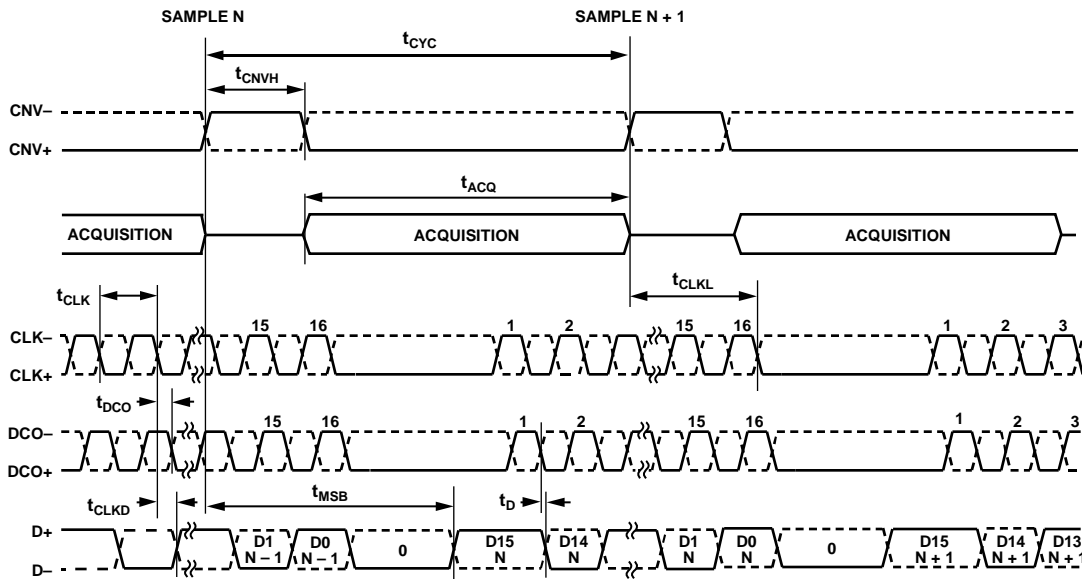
SAMPLE N

SAMPLE N + 1

$t_{CYC}$

$t_{CNVH}$

CNV–

CNV+

$t_{ACQ}$

ACQUISITION

ACQUISITION

ACQUISITION

$t_{CLK}$

$t_{CLKL}$

CLK–

CLK+

15 16 1 2 15 16 1 2 3

$t_{DCO}$

DCO–

DCO+

15 16 1 2 15 16 1 2 3

$t_{CLKD}$

$t_{MSB}$

$t_D$

D+

D–

D1 N – 1

D0 N – 1

0

D15 N

D14 N

D1 N

D0 N

0

D15 N + 1

D14 N + 1

D13 N + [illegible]